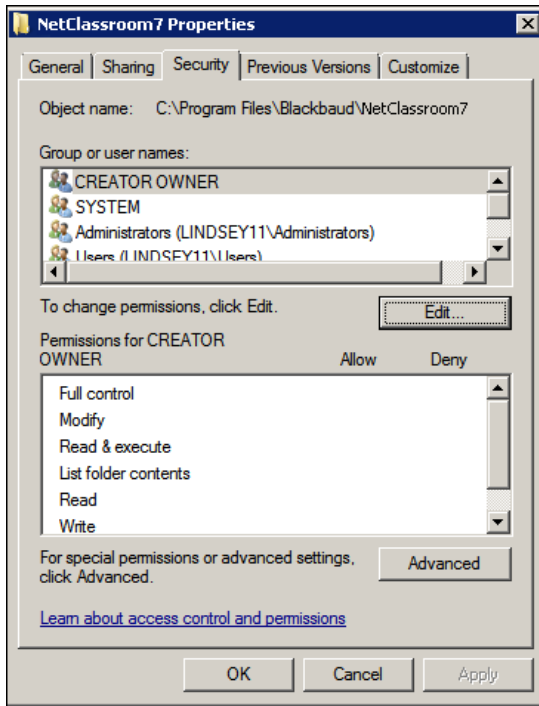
NetClassroom7 Properties

General | Sharing | Security | Previous Versions | Customize

Object name: C:\Program Files\Blackbaud\NetClassroom7

Group or user names:

CREATOR OWNER
SYSTEM
Administrators (LINDSEY11\Administrators)
Users (LINDSEY11\Users)

To change permissions, click Edit.

Edit...

Permissions for CREATOR OWNER

Allow

Deny

Full control
Modify
Read & execute
List folder contents
Read
Write

For special permissions or advanced settings, click Advanced.

Advanced

Learn about access control and permissions

OK

Cancel

Apply